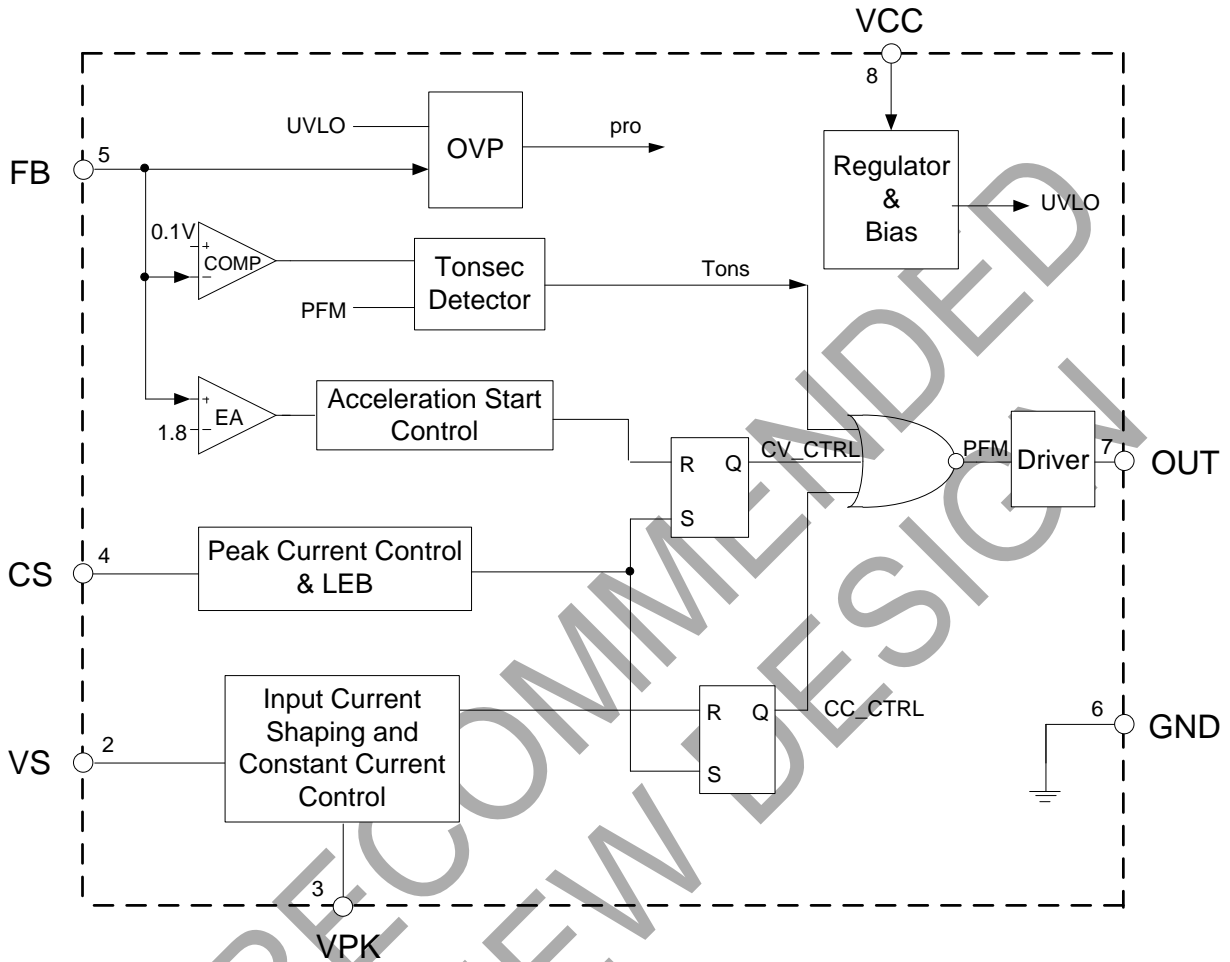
VCC
8
UVLO
OVP
pro
Regulator
&
Bias
UVLO
FB
5
0.1V
+
COMP
−
Tonsec
Detector
Tons
PFM
+
EA
1.8
−
Acceleration Start
Control
R
Q
CV_CTRL
S
PFM
Driver
7
OUT
CS
4
Peak Current Control
& LEB
Input Current
Shaping and
Constant Current
Control
R
Q
CC_CTRL
S
6
GND
VS
2
3
VPK
NOT RECOMMENDED
FOR NEW DESIGN